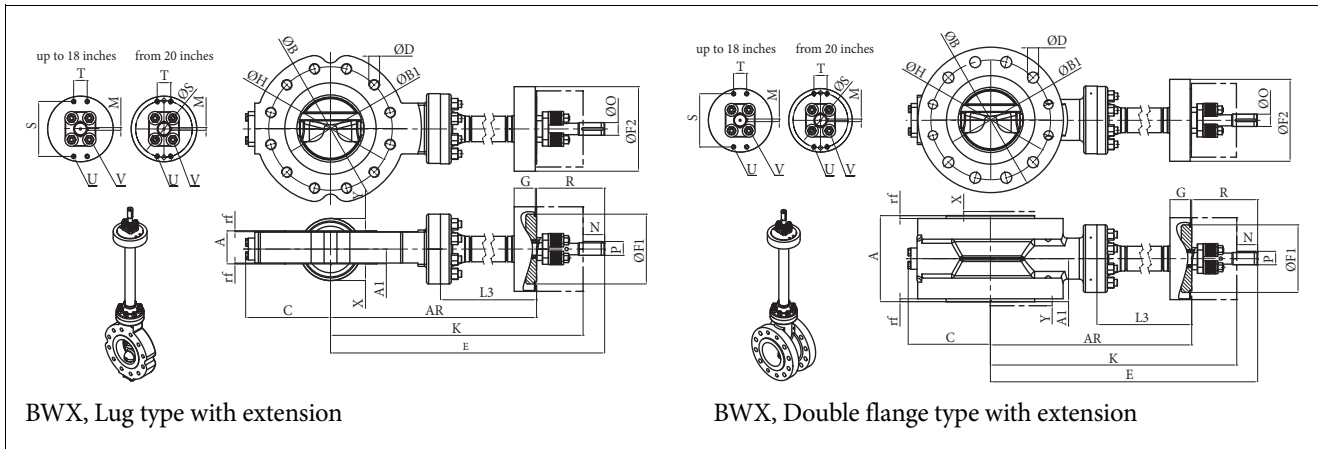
up to 18 inches from 20 inches

T T

S M ØS M

U V U V

ØB ØD ØH ØB1

ØO ØF2

G R

A rf rf

N P ØF1

X A1 L3

C AR K E

BWX, Lug type with extension

up to 18 inches from 20 inches

T T

S M ØS M

U V U V

ØB ØD ØH ØB1

ØO ØF2

G R

rf X A rf

N P ØF1

Y A1 L3

C AR K E

BWX, Double flange type with extension